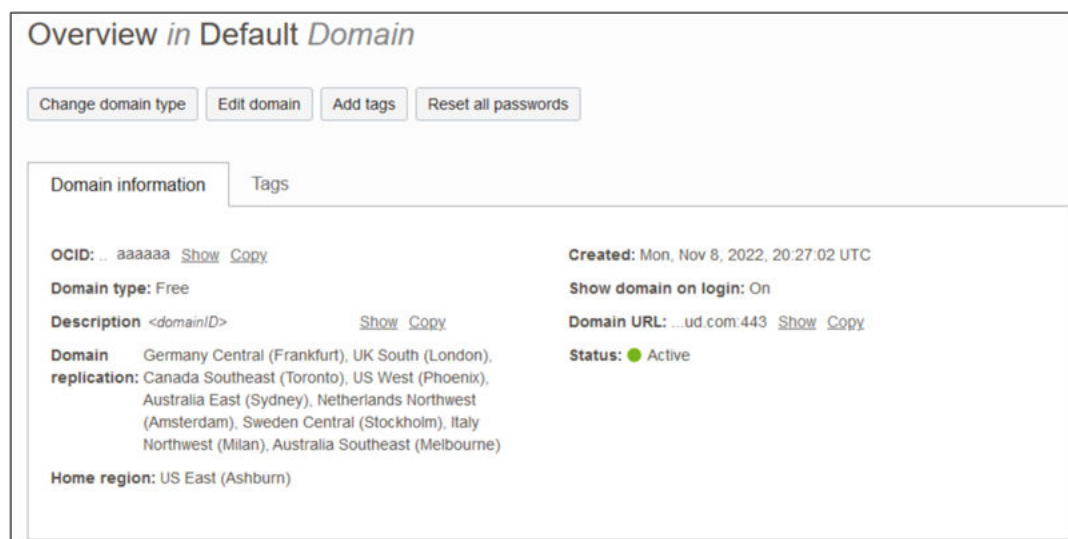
Overview *in* Default *Domain*

Change domain type | Edit domain | Add tags | Reset all passwords

Domain information | Tags

OCID: .. aaaaaa Show Copy

Domain type: Free

Description <domainID> Show Copy

Domain replication: Germany Central (Frankfurt), UK South (London), Canada Southeast (Toronto), US West (Phoenix), Australia East (Sydney), Netherlands Northwest (Amsterdam), Sweden Central (Stockholm), Italy Northwest (Milan), Australia Southeast (Melbourne)

Home region: US East (Ashburn)

Created: Mon, Nov 8, 2022, 20:27:02 UTC

Show domain on login: On

Domain URL: ...ud.com:443 Show Copy

Status: Active